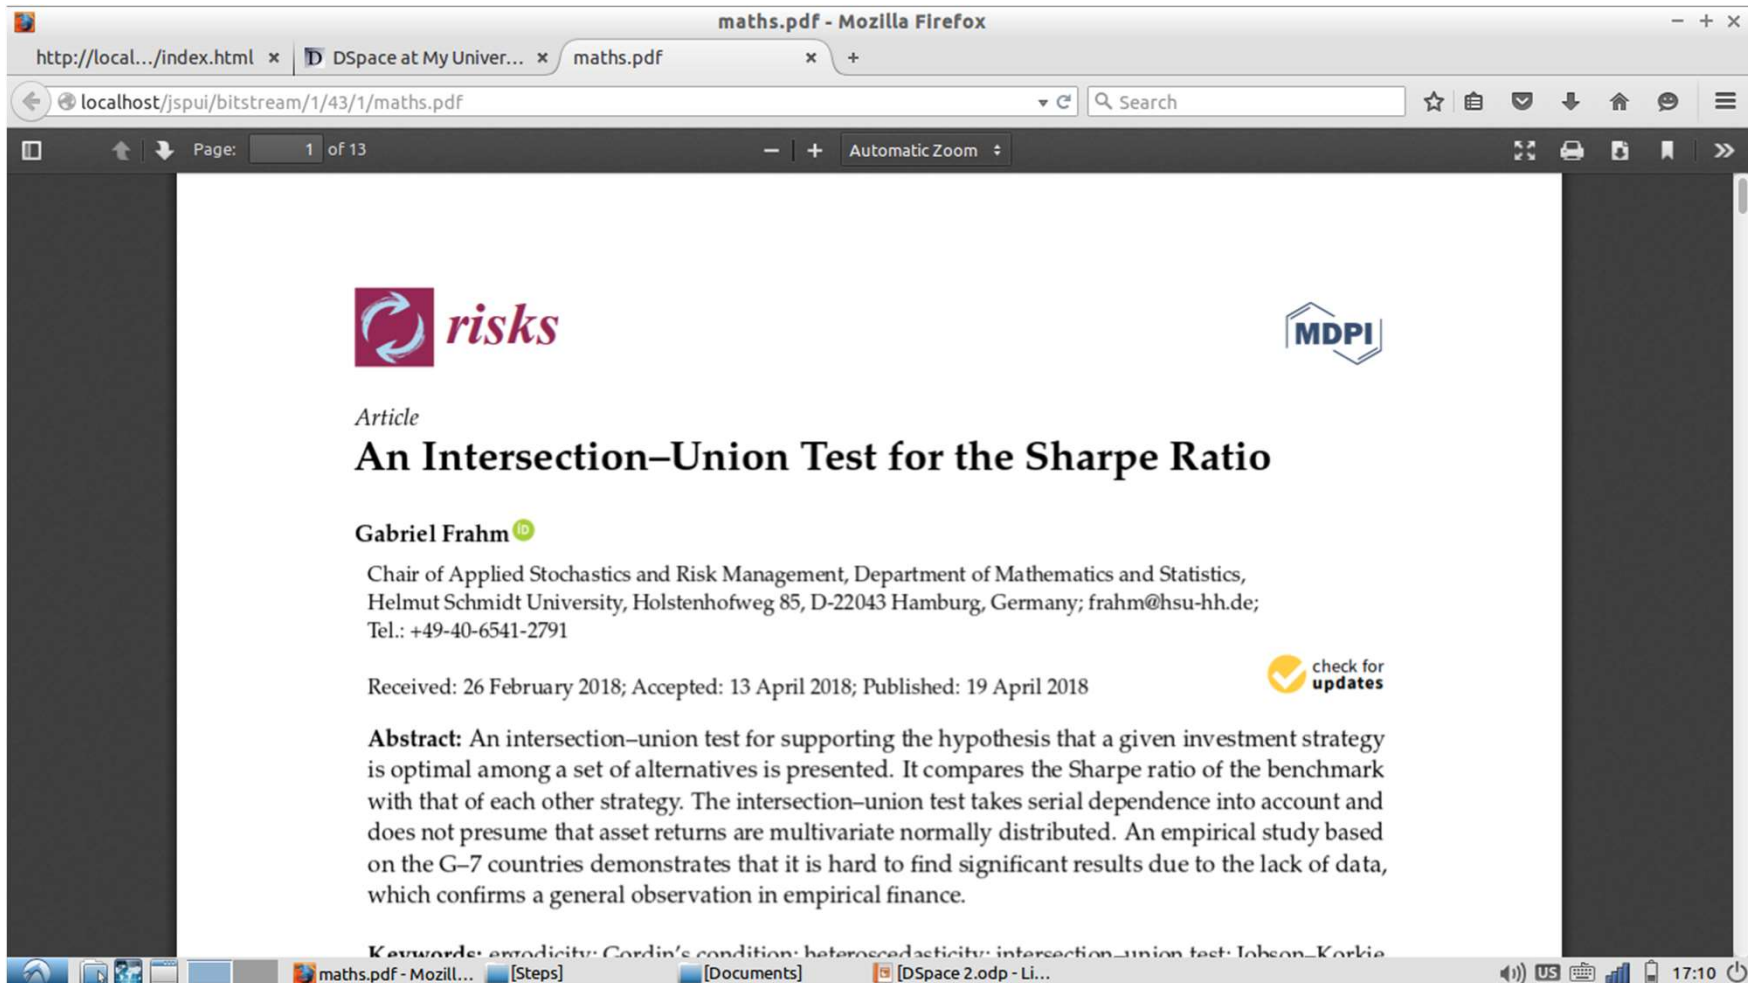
maths.pdf - Mozilla Firefox

http://local.../index.html × | DSpace at My Univer... × | maths.pdf × | +

localhost/jspui/bitstream/1/43/1/maths.pdf

Search

Page: 1 of 13

Automatic Zoom

risks

MDPI

Article

An Intersection–Union Test for the Sharpe Ratio

Gabriel Frahm

Chair of Applied Stochastics and Risk Management, Department of Mathematics and Statistics, Helmut Schmidt University, Holstenhofweg 85, D-22043 Hamburg, Germany; frahm@hsu-hh.de; Tel.: +49-40-6541-2791

Received: 26 February 2018; Accepted: 13 April 2018; Published: 19 April 2018

check for updates

**Abstract:** An intersection–union test for supporting the hypothesis that a given investment strategy is optimal among a set of alternatives is presented. It compares the Sharpe ratio of the benchmark with that of each other strategy. The intersection–union test takes serial dependence into account and does not presume that asset returns are multivariate normally distributed. An empirical study based on the G–7 countries demonstrates that it is hard to find significant results due to the lack of data, which confirms a general observation in empirical finance.

Keywords: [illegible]

maths.pdf - Mozill... [Steps] [Documents] DSpace 2.odp - Li...

US 17:10